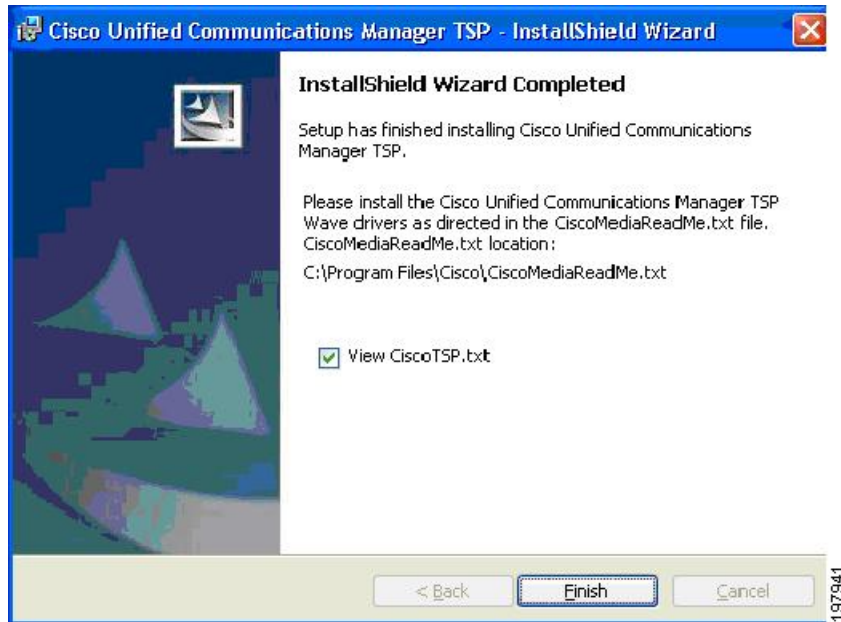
Cisco Unified Communications Manager TSP - InstallShield Wizard

InstallShield Wizard Completed

Setup has finished installing Cisco Unified Communications Manager TSP.

Please install the Cisco Unified Communications Manager TSP Wave drivers as directed in the CiscoMediaReadMe.txt file. CiscoMediaReadMe.txt location:

C:\Program Files\Cisco\CiscoMediaReadMe.txt

View CiscoTSP.txt

< Back

Finish

Cancel

197941